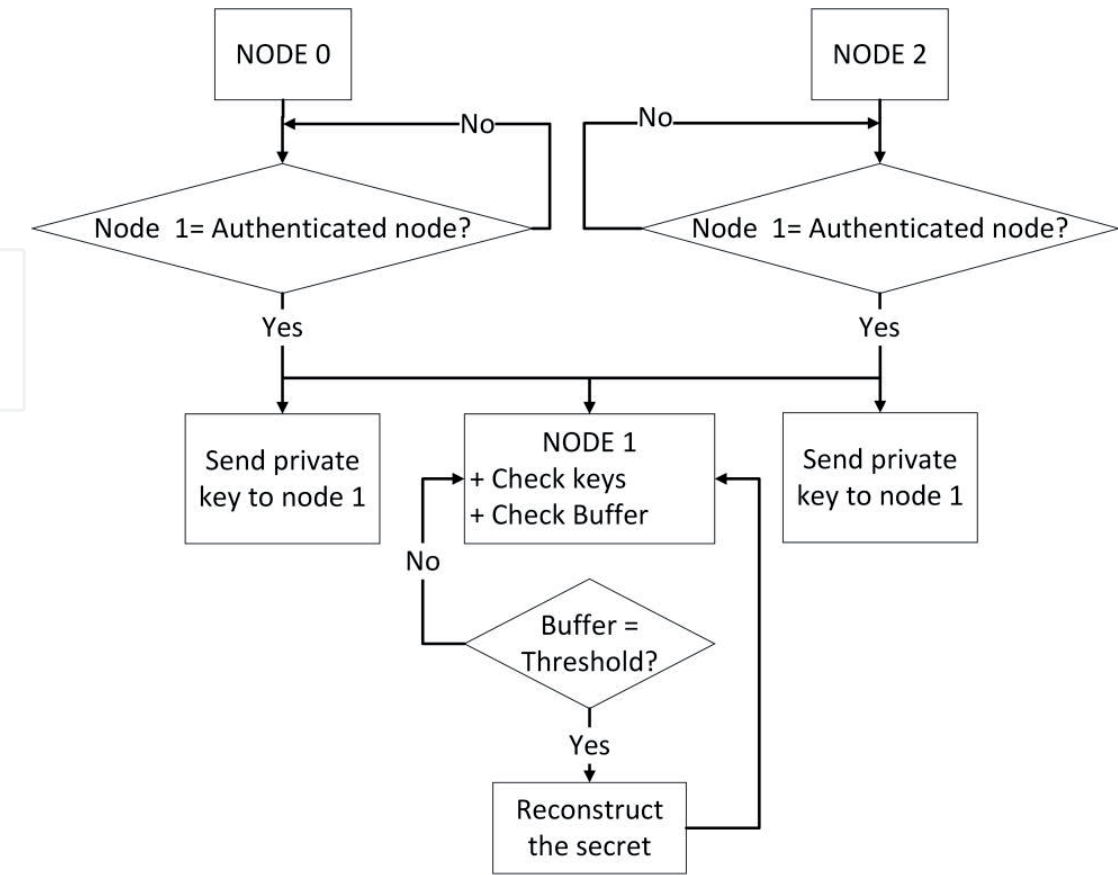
NODE 0

NODE 2

No

No

Node 1= Authenticated node?

Node 1= Authenticated node?

Yes

Yes

Send private key to node 1

NODE 1
+ Check keys
+ Check Buffer

Send private key to node 1

No

Buffer = Threshold?

Yes

Reconstruct the secret